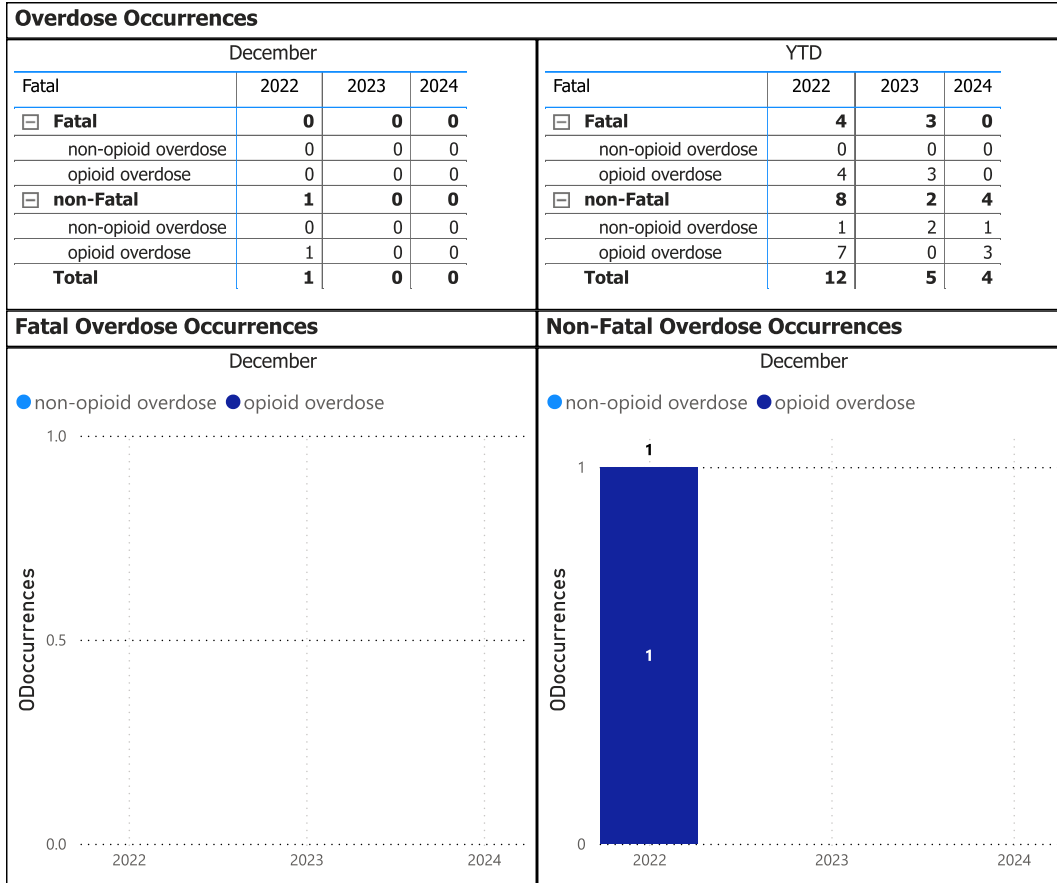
Overdose Occurrences

December

| Fatal | 2022 | 2023 | 2024 |
|---|---|---|---|
| ⊟ Fatal | 0 | 0 | 0 |
| non-opioid overdose | 0 | 0 | 0 |
| opioid overdose | 0 | 0 | 0 |
| ⊟ non-Fatal | 1 | 0 | 0 |
| non-opioid overdose | 0 | 0 | 0 |
| opioid overdose | 1 | 0 | 0 |
| Total | 1 | 0 | 0 |

YTD

| Fatal | 2022 | 2023 | 2024 |
|---|---|---|---|
| ⊟ Fatal | 4 | 3 | 0 |
| non-opioid overdose | 0 | 0 | 0 |
| opioid overdose | 4 | 3 | 0 |
| ⊟ non-Fatal | 8 | 2 | 4 |
| non-opioid overdose | 1 | 2 | 1 |
| opioid overdose | 7 | 0 | 3 |
| Total | 12 | 5 | 4 |

Fatal Overdose Occurrences

December

non-opioid overdose opioid overdose

1.0
0.5
0.0
ODoccurrences
2022 2023 2024

Non-Fatal Overdose Occurrences

December

non-opioid overdose opioid overdose

1
1
1
0
ODoccurrences
2022 2023 2024